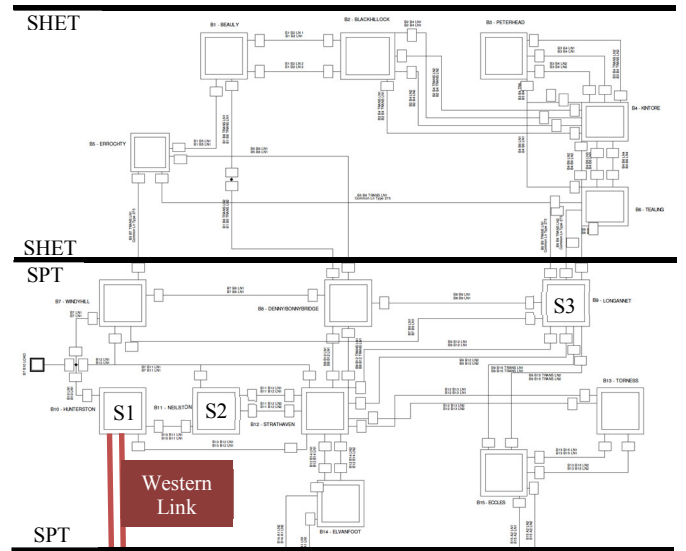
SHET

B1 - BEAULY

B2 - BLACKHILLOCK

B3 - PETERHEAD

B4 - KINTORE

B5 - ERROCHTY

B6 - TEALING

SHET

SPT

B7 - WINDYHILL

B8 - DENNY/BONNYBRIDGE

S3

B9 - LONGANNET

B10 - HUNTERSTON

S1

B11 - NEILSTON

S2

B12 - STRATHAVEN

B13 - TORNESS

Western Link

B14 - ELVANFOOT

B15 - ECCLES

SPT